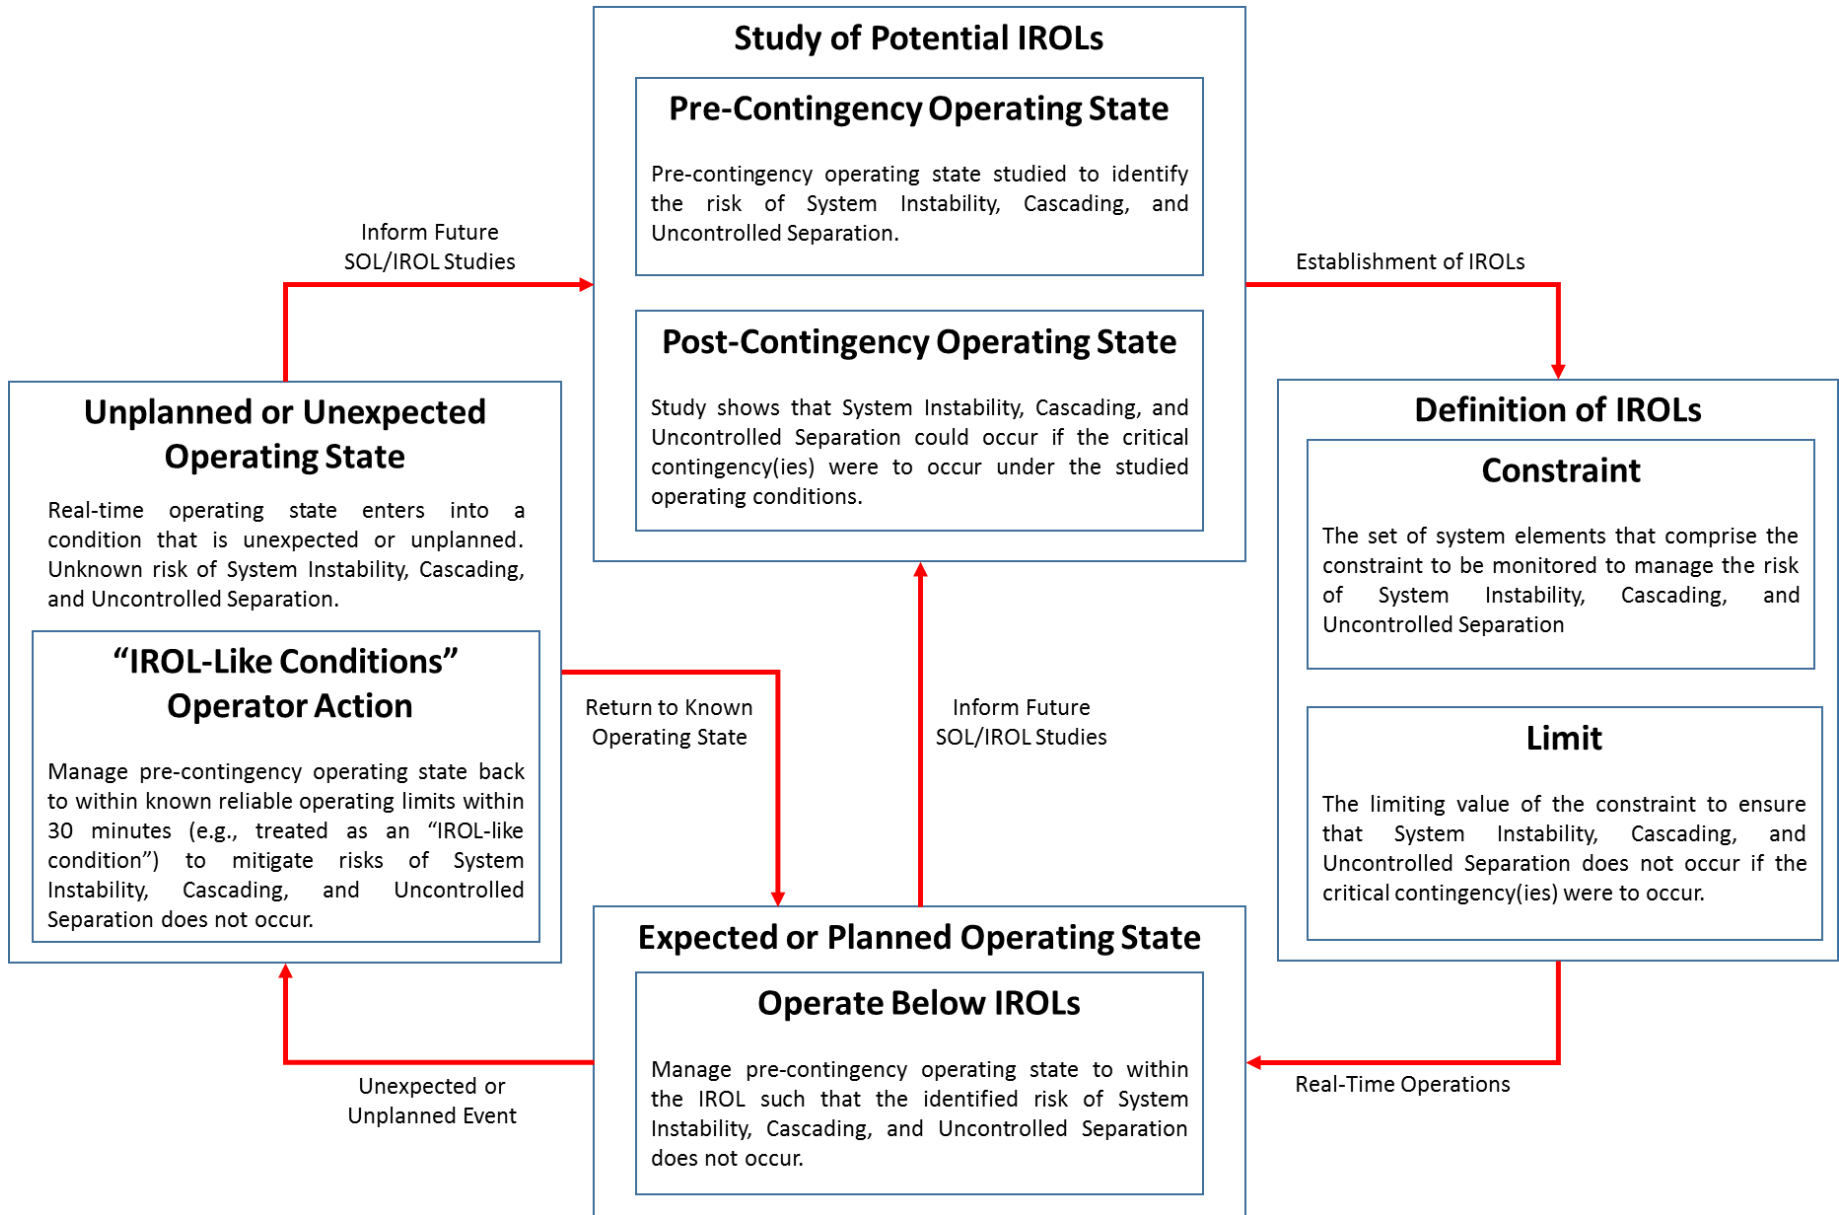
Study of Potential IROLs

Pre-Contingency Operating State

Pre-contingency operating state studied to identify the risk of System Instability, Cascading, and Uncontrolled Separation.

Post-Contingency Operating State

Study shows that System Instability, Cascading, and Uncontrolled Separation could occur if the critical contingency(ies) were to occur under the studied operating conditions.

Inform Future SOL/IROL Studies

Establishment of IROLs

Unplanned or Unexpected Operating State

Real-time operating state enters into a condition that is unexpected or unplanned. Unknown risk of System Instability, Cascading, and Uncontrolled Separation.

"IROL-Like Conditions" Operator Action

Manage pre-contingency operating state back to within known reliable operating limits within 30 minutes (e.g., treated as an "IROL-like condition") to mitigate risks of System Instability, Cascading, and Uncontrolled Separation does not occur.

Return to Known Operating State

Inform Future SOL/IROL Studies

Definition of IROLs

Constraint

The set of system elements that comprise the constraint to be monitored to manage the risk of System Instability, Cascading, and Uncontrolled Separation

Limit

The limiting value of the constraint to ensure that System Instability, Cascading, and Uncontrolled Separation does not occur if the critical contingency(ies) were to occur.

Expected or Planned Operating State

Operate Below IROLs

Manage pre-contingency operating state to within the IROL such that the identified risk of System Instability, Cascading, and Uncontrolled Separation does not occur.

Unexpected or Unplanned Event

Real-Time Operations